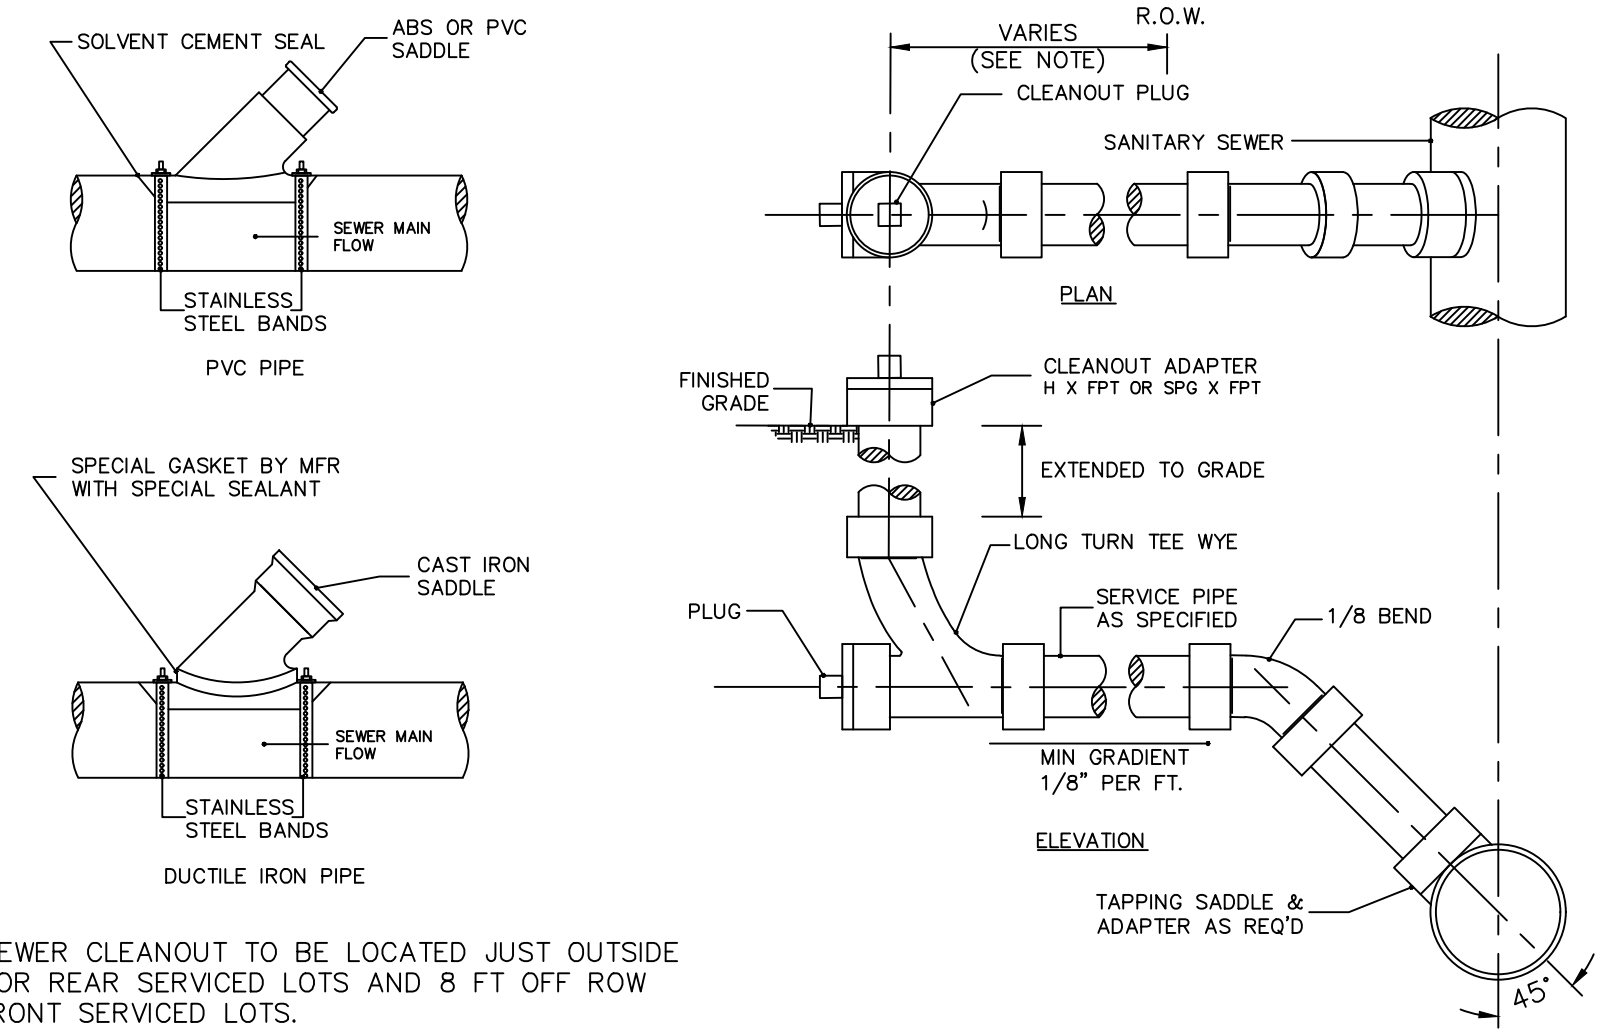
SOLVENT CEMENT SEAL

ABS OR PVC SADDLE

SEWER MAIN FLOW

STAINLESS STEEL BANDS

PVC PIPE

SPECIAL GASKET BY MFR WITH SPECIAL SEALANT

CAST IRON SADDLE

SEWER MAIN FLOW

STAINLESS STEEL BANDS

DUCTILE IRON PIPE

EWER CLEANOUT TO BE LOCATED JUST OUTSIDE OR REAR SERVICED LOTS AND 8 FT OFF ROW RONT SERVICED LOTS.

VARIES (SEE NOTE)

R.O.W.

CLEANOUT PLUG

SANITARY SEWER

PLAN

FINISHED GRADE

CLEANOUT ADAPTER H X FPT OR SPG X FPT

EXTENDED TO GRADE

LONG TURN TEE WYE

PLUG

SERVICE PIPE AS SPECIFIED

1/8 BEND

MIN GRADIENT 1/8" PER FT.

ELEVATION

TAPPING SADDLE & ADAPTER AS REQ'D

45°